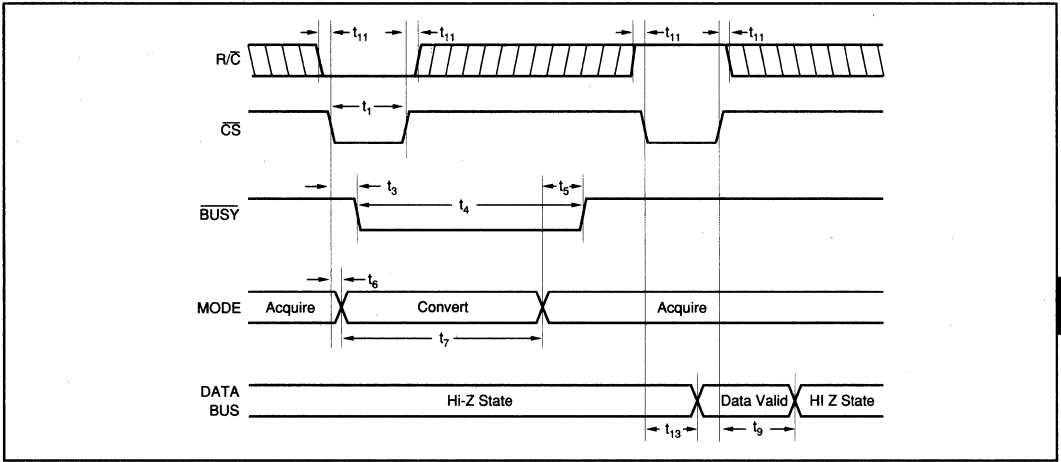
$t_{11}$ $t_{11}$ $t_{11}$ $t_{11}$

$R/\overline{C}$

$t_1$

$\overline{CS}$

$t_3$ $t_5$

$t_4$

$\overline{BUSY}$

$t_6$

MODE Acquire Convert Acquire

$t_7$

DATA BUS Hi-Z State Data Valid HI Z State

$t_{13}$ $t_9$